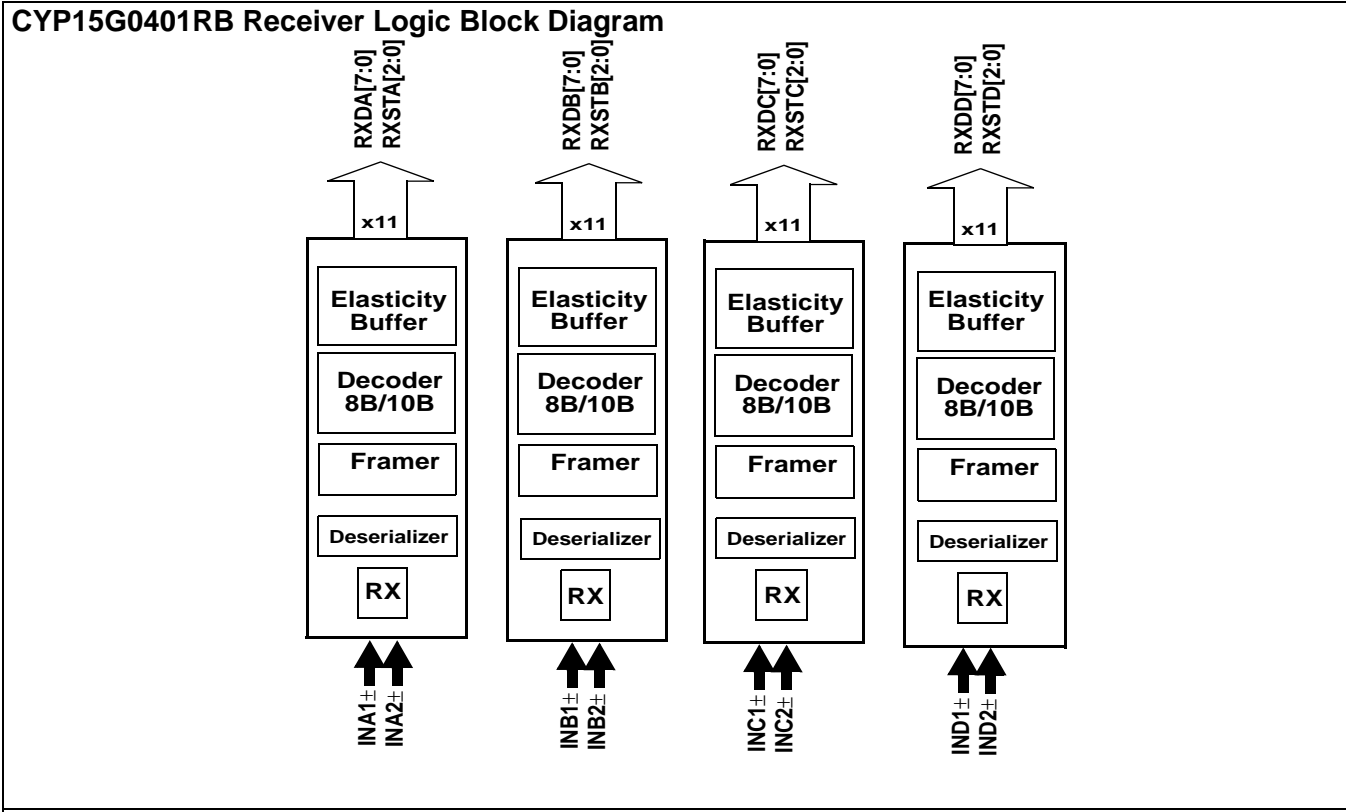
CYP15G0401RB Receiver Logic Block Diagram

RXDA[7:0]
RXSTA[2:0]

x11

Elasticity Buffer

Decoder 8B/10B

Framer

Deserializer

RX

INA1±
INA2±

RXDB[7:0]
RXSTB[2:0]

x11

Elasticity Buffer

Decoder 8B/10B

Framer

Deserializer

RX

INB1±
INB2±

RXDC[7:0]
RXSTC[2:0]

x11

Elasticity Buffer

Decoder 8B/10B

Framer

Deserializer

RX

INC1±
INC2±

RXDD[7:0]
RXSTD[2:0]

x11

Elasticity Buffer

Decoder 8B/10B

Framer

Deserializer

RX

IND1±
IND2±